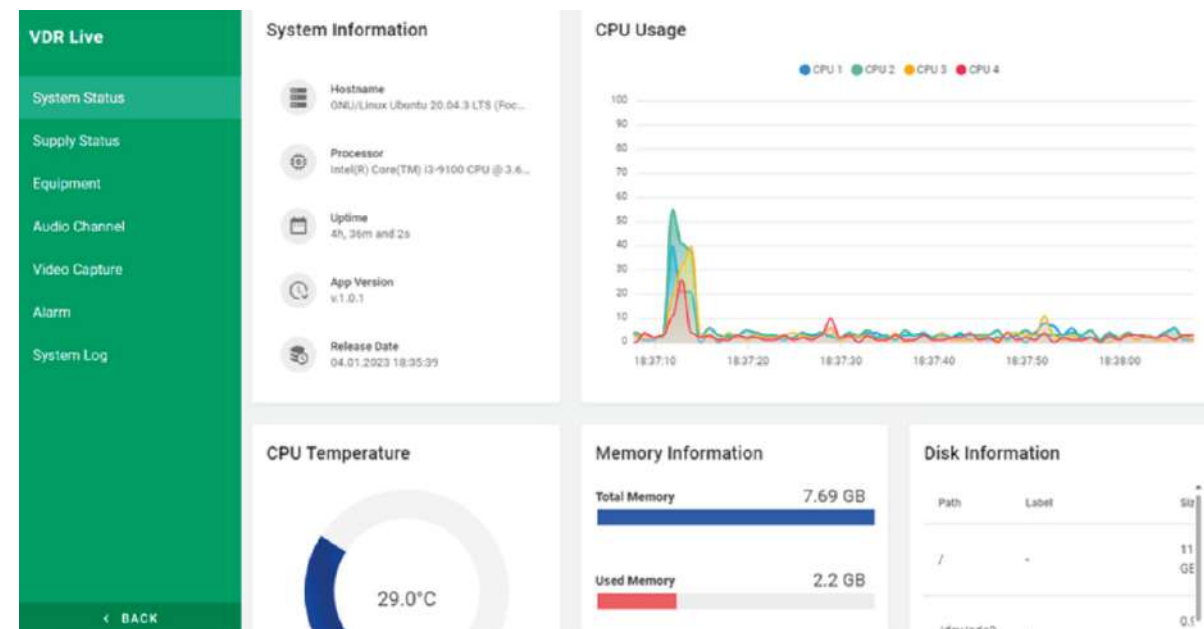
VDR Live

System Status

Supply Status

Equipment

Audio Channel

Video Capture

Alarm

System Log

< BACK

System Information

Hostname
GNU/Linux Ubuntu 20.04.3 LTS (Foc...

Processor
Intel(R) Core(TM) i3-9100 CPU @ 3.6...

Uptime
4h, 36m and 2s

App Version
v.1.0.1

Release Date
04.01.2023 18:35:39

CPU Usage

CPU 1 CPU 2 CPU 3 CPU 4

100
90
80
70
60
50
40
30
20
10
0

18:37:10 18:37:20 18:37:30 18:37:40 18:37:50 18:38:00

CPU Temperature

29.0°C

Memory Information

Total Memory 7.69 GB

Used Memory 2.2 GB

Disk Information

| Path | Label | Si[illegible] |
|---|---|---|
| / | - | 11 GE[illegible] |
| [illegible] | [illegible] | 0.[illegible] |